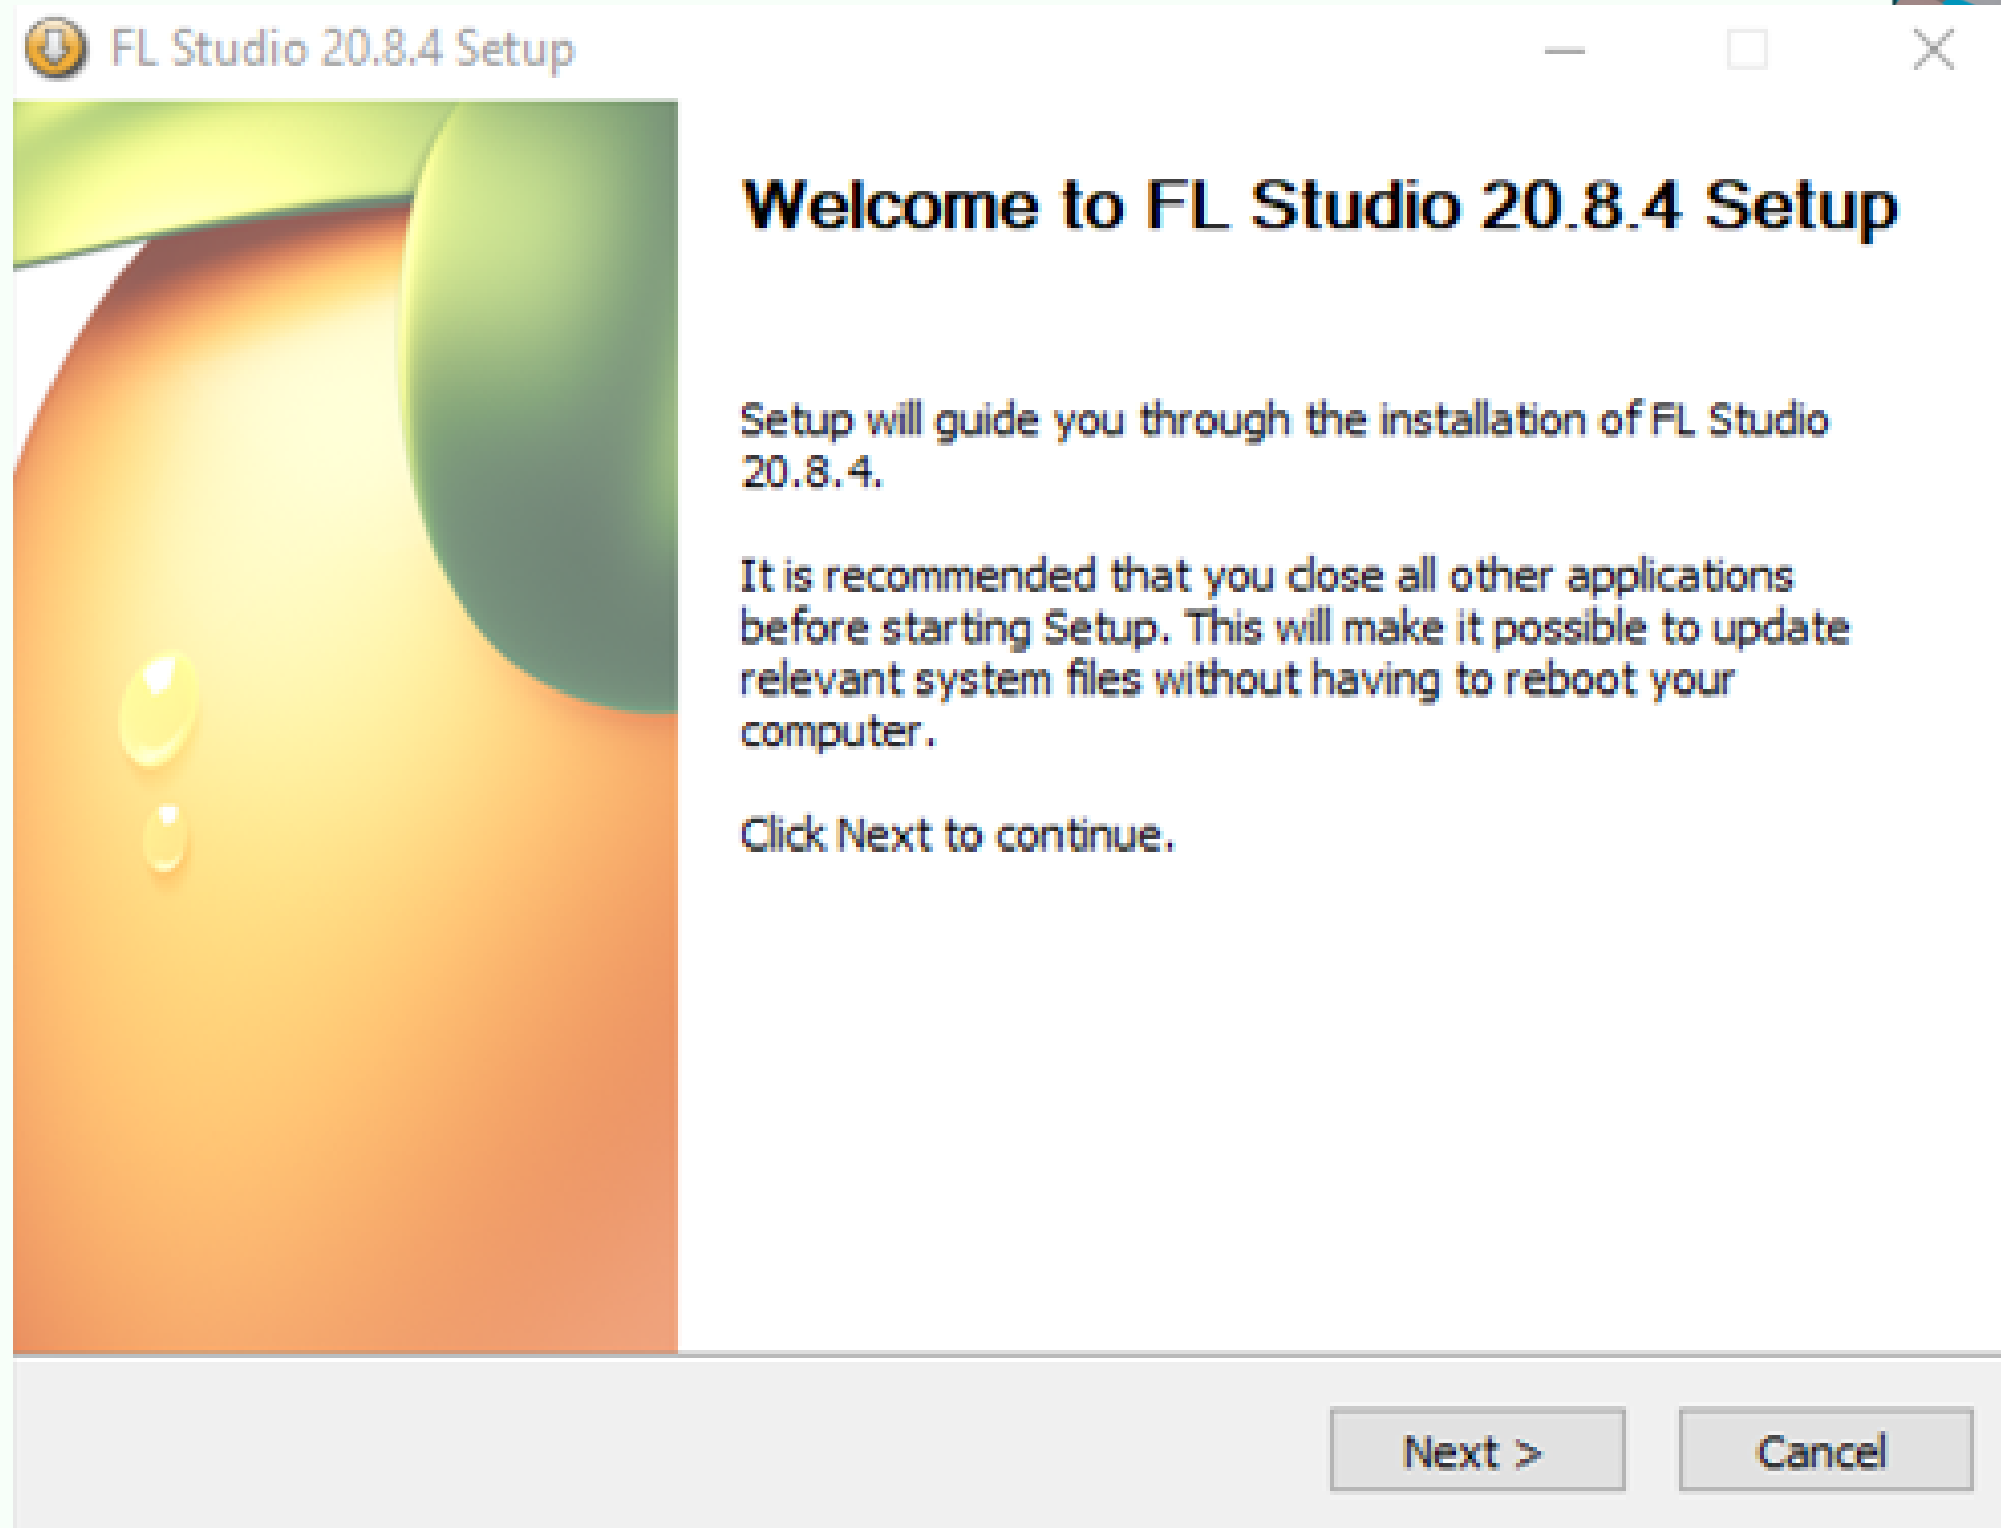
FL Studio 20.8.4 Setup

Welcome to FL Studio 20.8.4 Setup

Setup will guide you through the installation of FL Studio 20.8.4.

It is recommended that you close all other applications before starting Setup. This will make it possible to update relevant system files without having to reboot your computer.

Click Next to continue.

Next >

Cancel